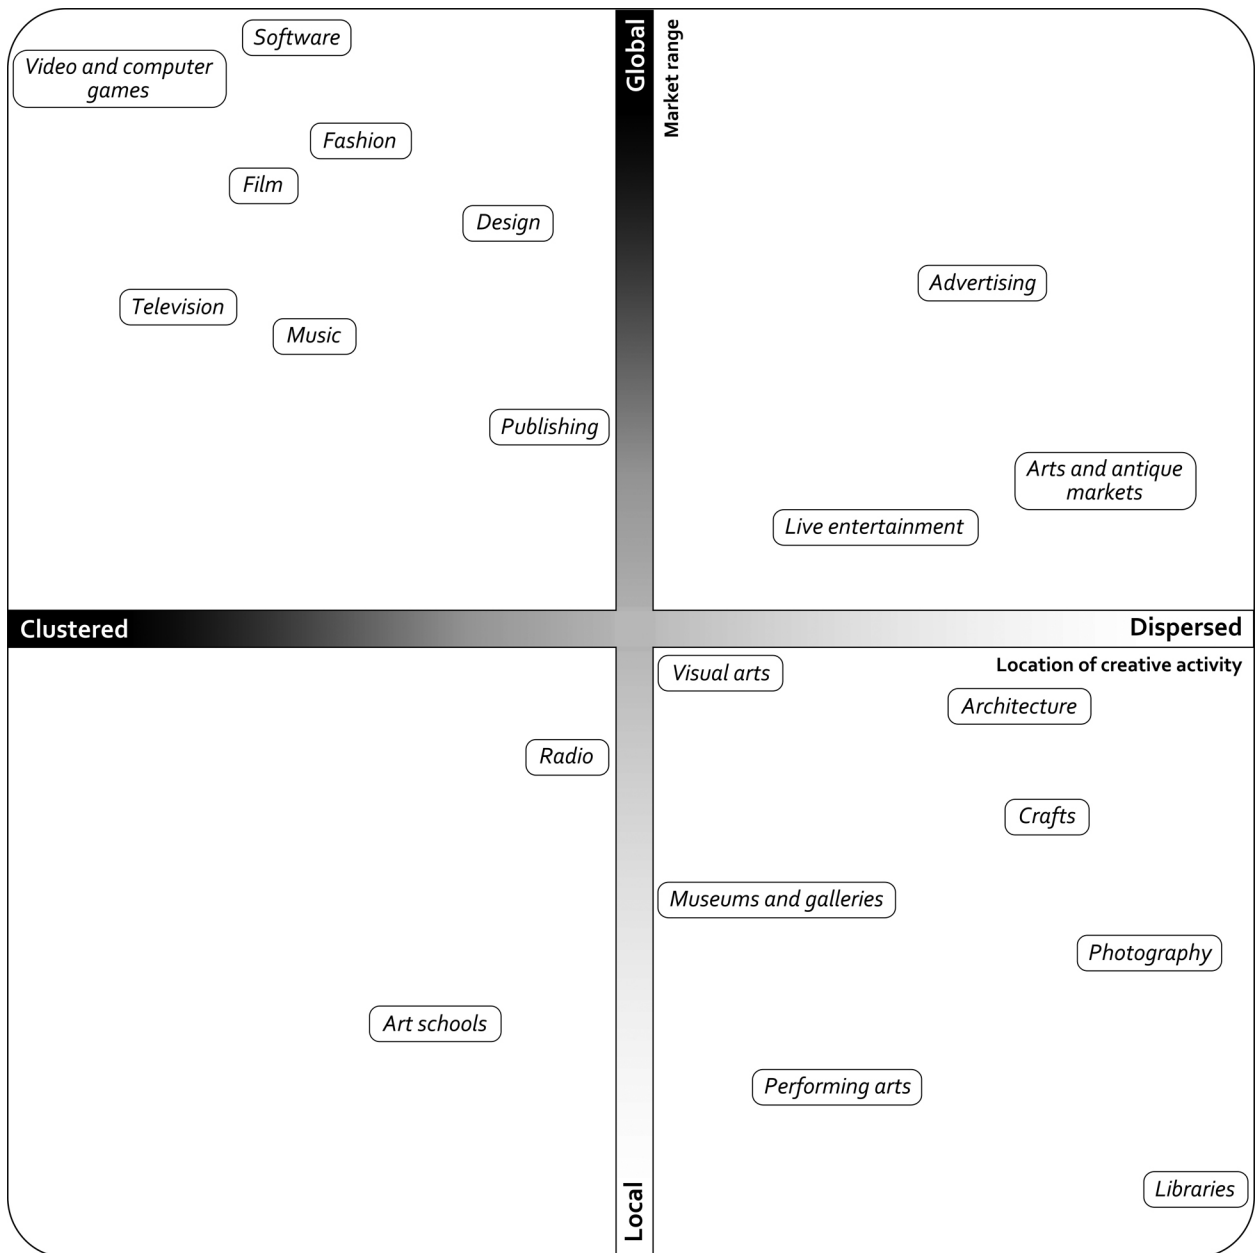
Global
Market range

Software

Video and computer games

Fashion

Film

Design

Advertising

Television

Music

Publishing

Arts and antique markets

Live entertainment

Clustered

Dispersed

Location of creative activity

Visual arts

Architecture

Radio

Crafts

Museums and galleries

Photography

Art schools

Performing arts

Libraries

Local